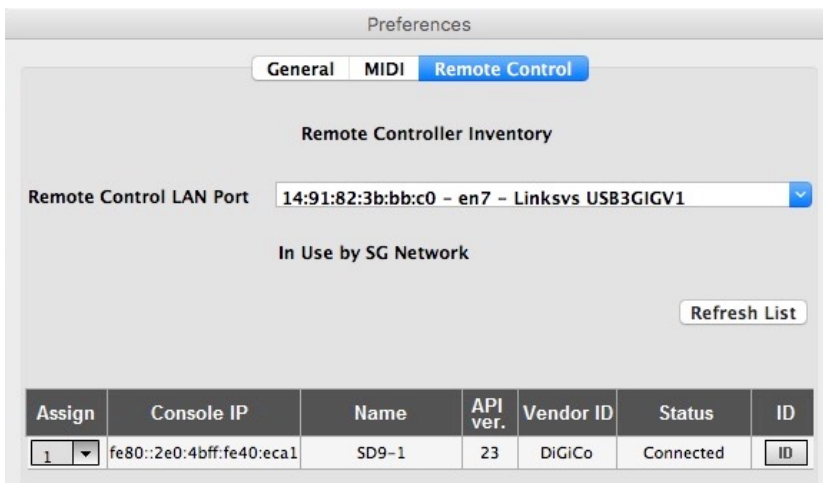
Preferences

General MIDI Remote Control

Remote Controller Inventory

Remote Control LAN Port 14:91:82:3b:bb:c0 - en7 - Linksys USB3GIGV1

In Use by SG Network

Refresh List

| Assign | Console IP | Name | API ver. | Vendor ID | Status | ID |
|---|---|---|---|---|---|---|
| 1 | fe80::2e0:4bff:fe40:eca1 | SD9-1 | 23 | DiGiCo | Connected | ID |